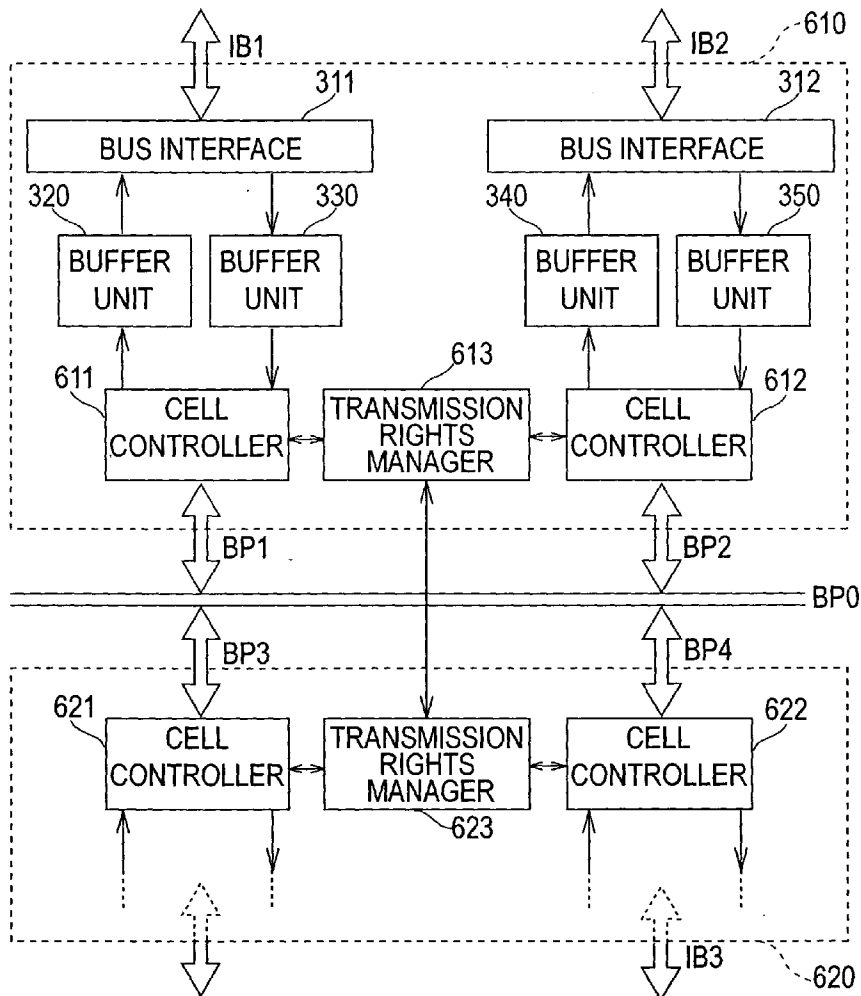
IB1

IB2

610

311

BUS INTERFACE

312

BUS INTERFACE

320

330

340

350

BUFFER UNIT

BUFFER UNIT

BUFFER UNIT

BUFFER UNIT

613

611

CELL CONTROLLER

TRANSMISSION RIGHTS MANAGER

CELL CONTROLLER

612

BP1

BP2

BP0

BP3

BP4

621

CELL CONTROLLER

TRANSMISSION RIGHTS MANAGER

CELL CONTROLLER

622

623

IB3

620